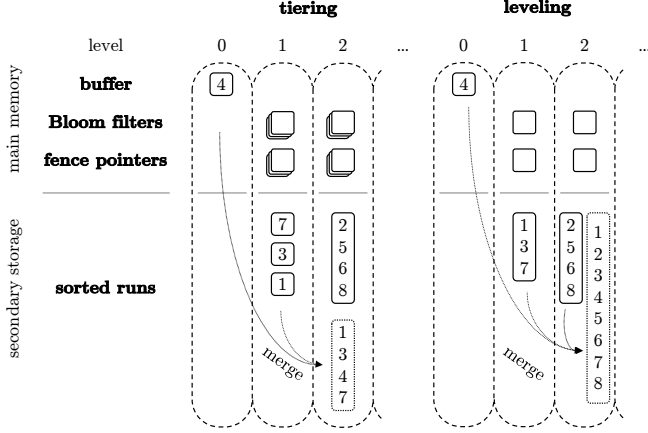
tiering

leveling

level

0 1 2 ...

0 1 2 ...

main memory

buffer

4

4

Bloom filters

fence pointers

secondary storage

sorted runs

7
3
1

2
5
6
8

1
3
4
7

merge

1
3
7

2
5
6
8

1
2
3
4
5
6
7
8

merge